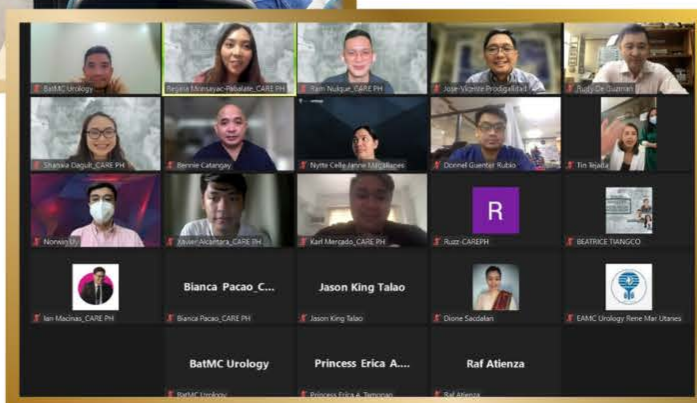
BatMC Urology
Regina Monsayac-Pabalate_CARE PH
Sam Nuque_CARE PH
Jose Vicente Prodigalidad
Rudy De Guzman
Shasha Dagulr_CARE PH
Bennie Catangay
Nytte Celle Janne Magallanes
Donnel Guenter Rubio
Tin Tejada
Norwin Uy
Javier Alcantara_CARE PH
Karl Mercado_CARE PH
R
Ruzz-CAREPH
BEATRICE TIANGCO
Ian Macinas_CARE PH
Bianca Pacao_C...
Bianca Pacao_CARE PH
Jason King Talao
Jason King Talao
Dione Sacdalan
EAMC Urology Rene Mar Utanes
BatMC Urology
BatMC Urology
Princess Erica A...
Princess Erica A. Tampipan
Raf Atienza
Raf Atienza